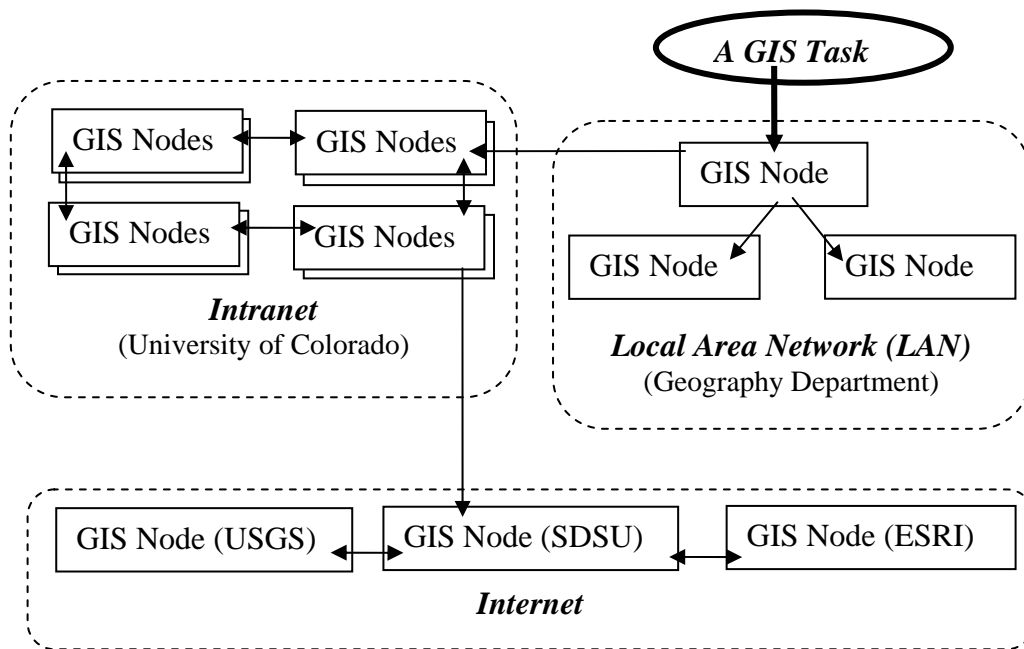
A GIS Task

GIS Nodes
GIS Nodes
GIS Nodes
GIS Nodes

Intranet
(University of Colorado)

GIS Node
GIS Node
GIS Node

Local Area Network (LAN)
(Geography Department)

GIS Node (USGS)
GIS Node (SDSU)
GIS Node (ESRI)

Internet